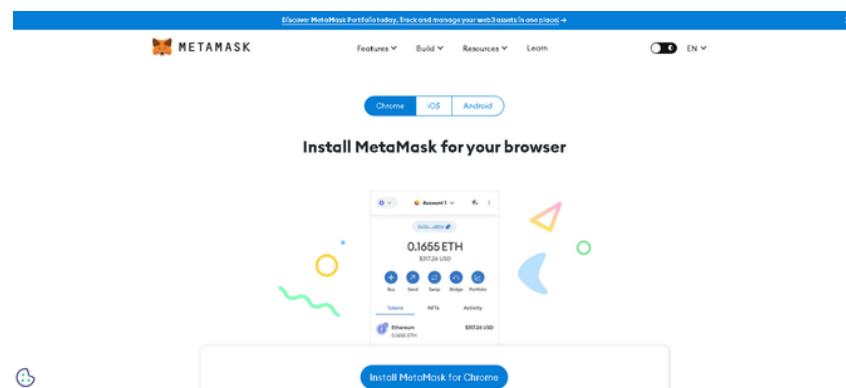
Discover MetaMask Portfolio today. Track and manage your web3 assets in one place! →

METAMASK

Features Build Resources Learn

EN

Chrome iOS Android

Install MetaMask for your browser

Account 1

0x0b...e89a

0.1655 ETH

$317.26 USD

Buy Send Swap Bridge Portfolio

Tokens NFTs Activity

Ethereum 0.1655 ETH $317.26 USD

Install MetaMask for Chrome